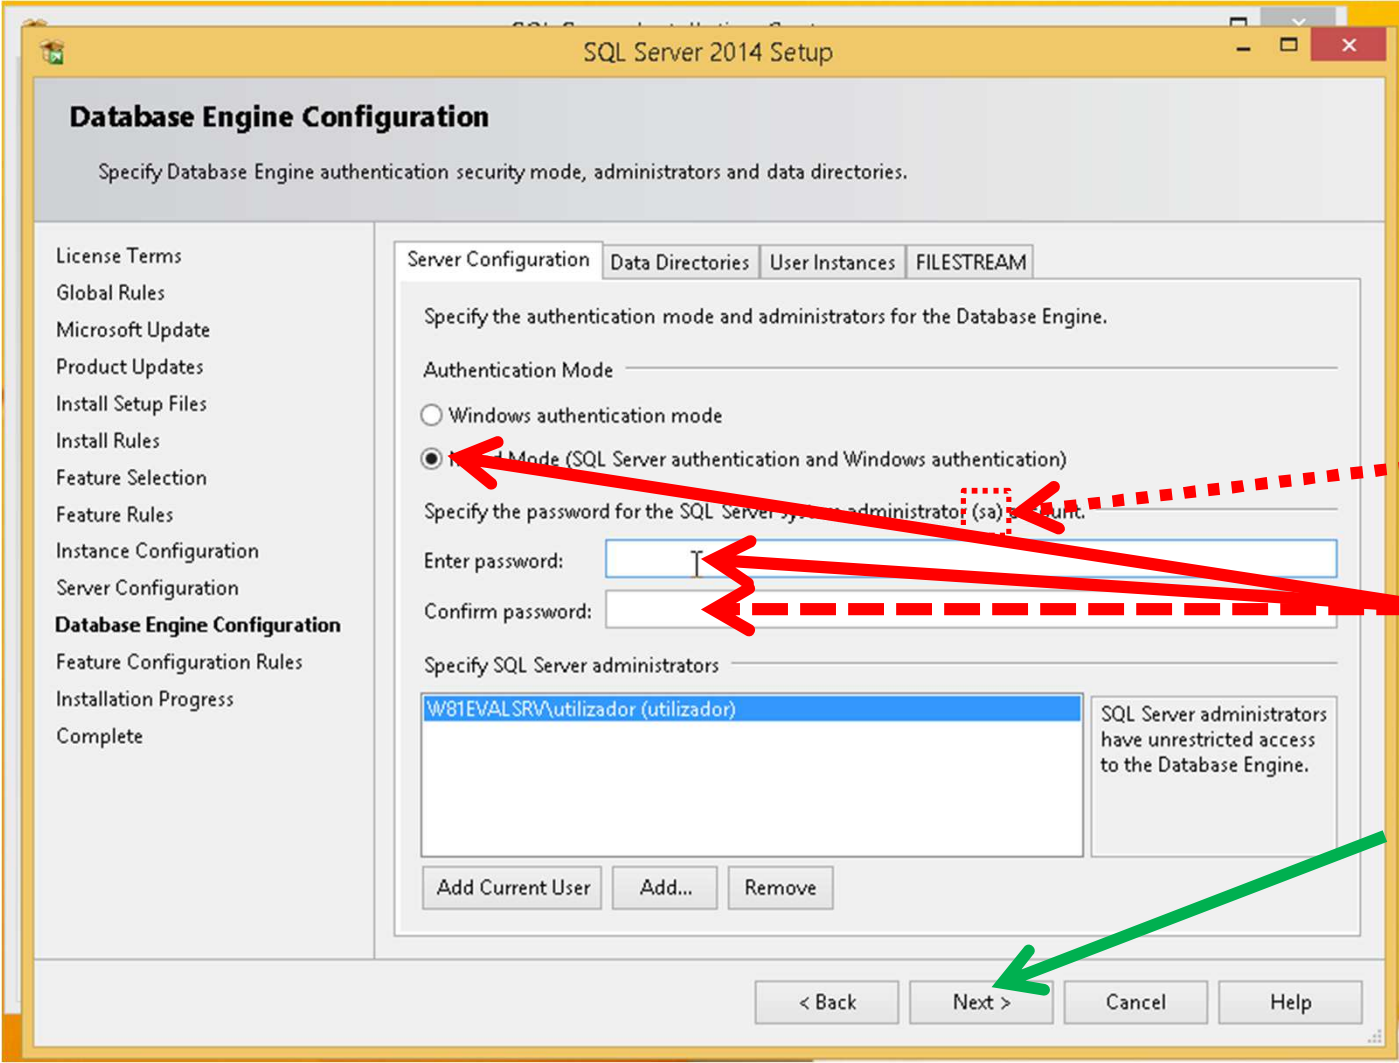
SQL Server 2014 Setup

Database Engine Configuration

Specify Database Engine authentication security mode, administrators and data directories.

License Terms
Global Rules
Microsoft Update
Product Updates
Install Setup Files
Install Rules
Feature Selection
Feature Rules
Instance Configuration
Server Configuration
Database Engine Configuration
Feature Configuration Rules
Installation Progress
Complete

Server Configuration | Data Directories | User Instances | FILESTREAM

Specify the authentication mode and administrators for the Database Engine.

Authentication Mode

Windows authentication mode

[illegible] Mode (SQL Server authentication and Windows authentication)

Specify the password for the SQL Server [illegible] administrator (sa) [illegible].

Enter password:

Confirm password:

Specify SQL Server administrators

W81EVALSRV\utilizador (utilizador)

SQL Server administrators have unrestricted access to the Database Engine.

Add Current User
Add...
Remove

< Back
Next >
Cancel
Help